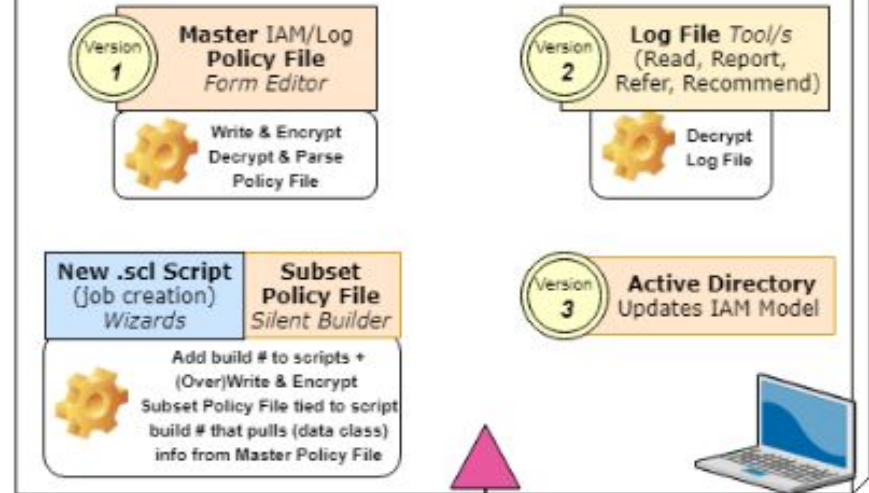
Version 1

Master IAM/Log Policy File
Form Editor

Write & Encrypt
Decrypt & Parse
Policy File

Version 2

Log File Tool/s
(Read, Report, Refer, Recommend)

Decrypt
Log File

New .scl Script
(job creation)
Wizards

Subset Policy File
Silent Builder

Add build # to scripts +
(Over)Write & Encrypt
Subset Policy File tied to script
build # that pulls (data class)
info from Master Policy File

Version 3

Active Directory
Updates IAM Model